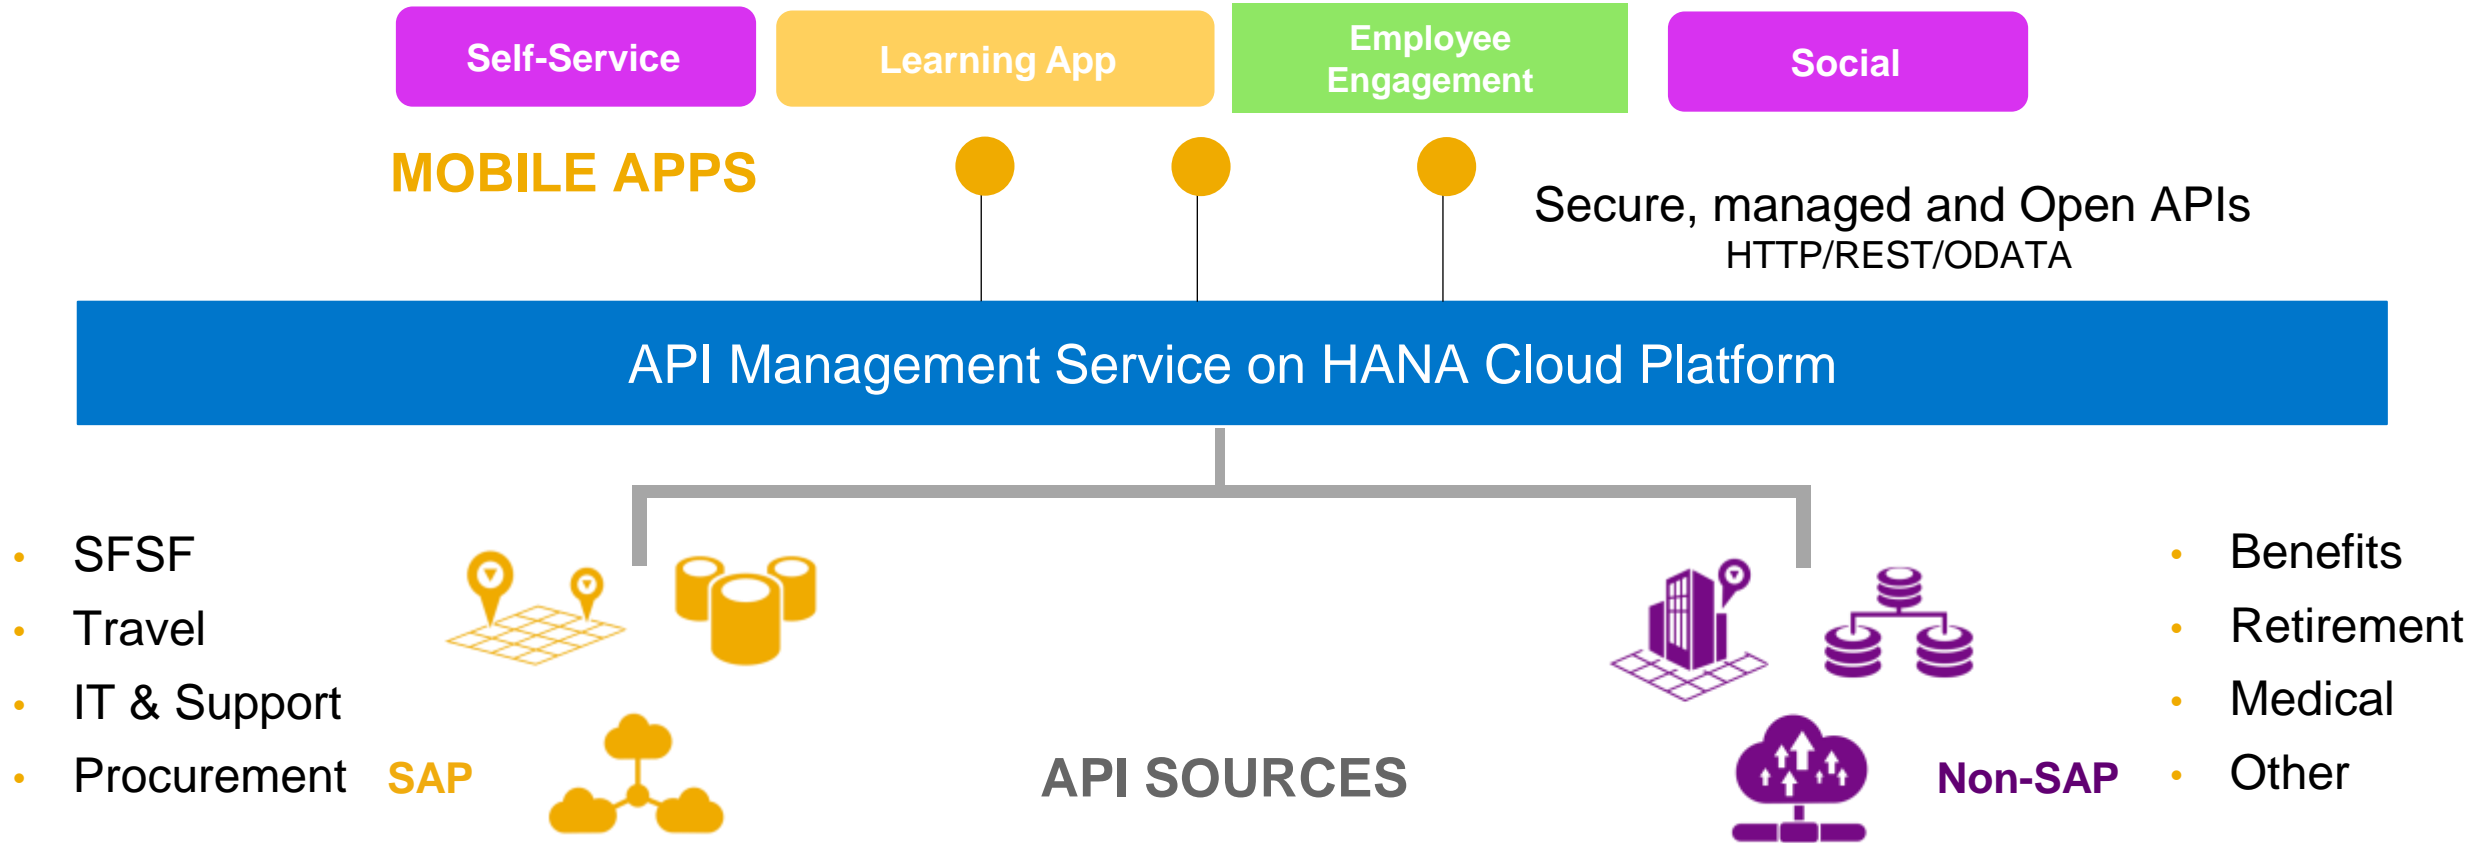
Self-Service

Learning App

Employee Engagement

Social

MOBILE APPS

Secure, managed and Open APIs
HTTP/REST/ODATA

API Management Service on HANA Cloud Platform

- SFSF
- Travel
- IT & Support
- Procurement

SAP

API SOURCES

Non-SAP

- Benefits
- Retirement
- Medical
- Other